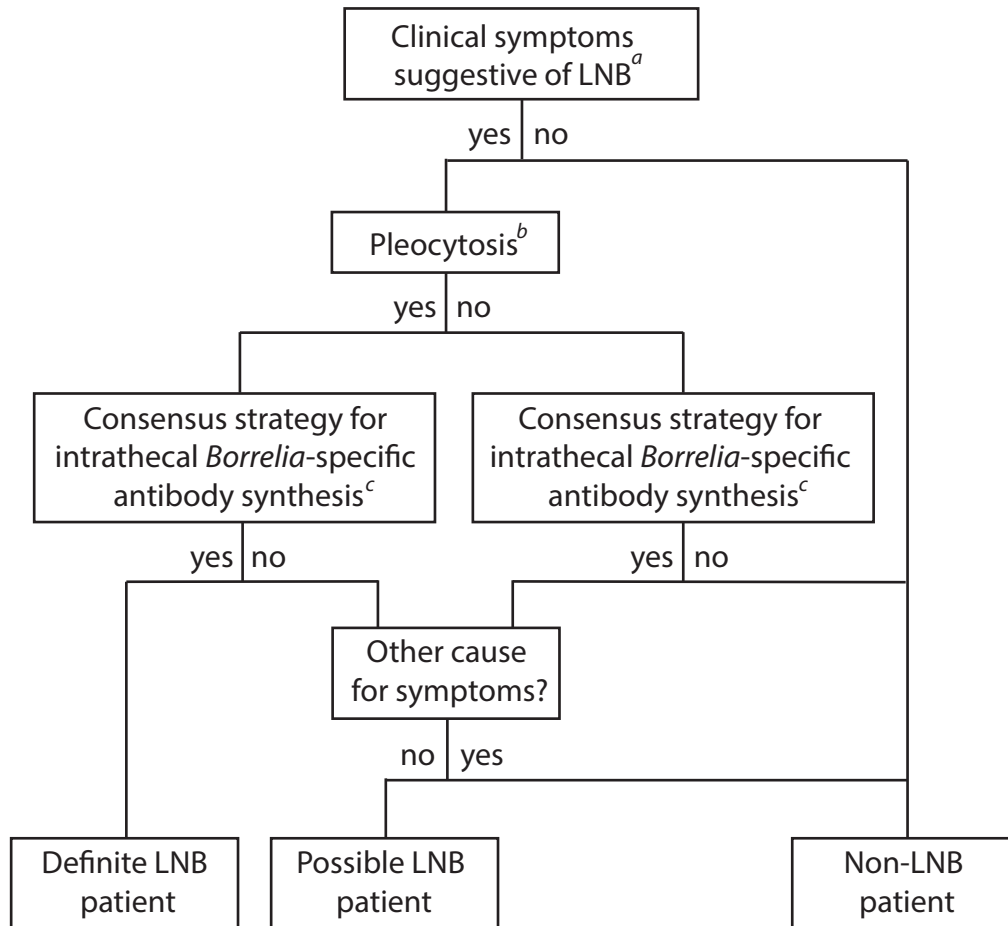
Clinical symptoms suggestive of LNB$^{a}$

yes no

Pleocytosis$^{b}$

yes no

Consensus strategy for intrathecal *Borrelia*-specific antibody synthesis$^{c}$

Consensus strategy for intrathecal *Borrelia*-specific antibody synthesis$^{c}$

yes no

yes no

Other cause for symptoms?

no yes

Definite LNB patient

Possible LNB patient

Non-LNB patient